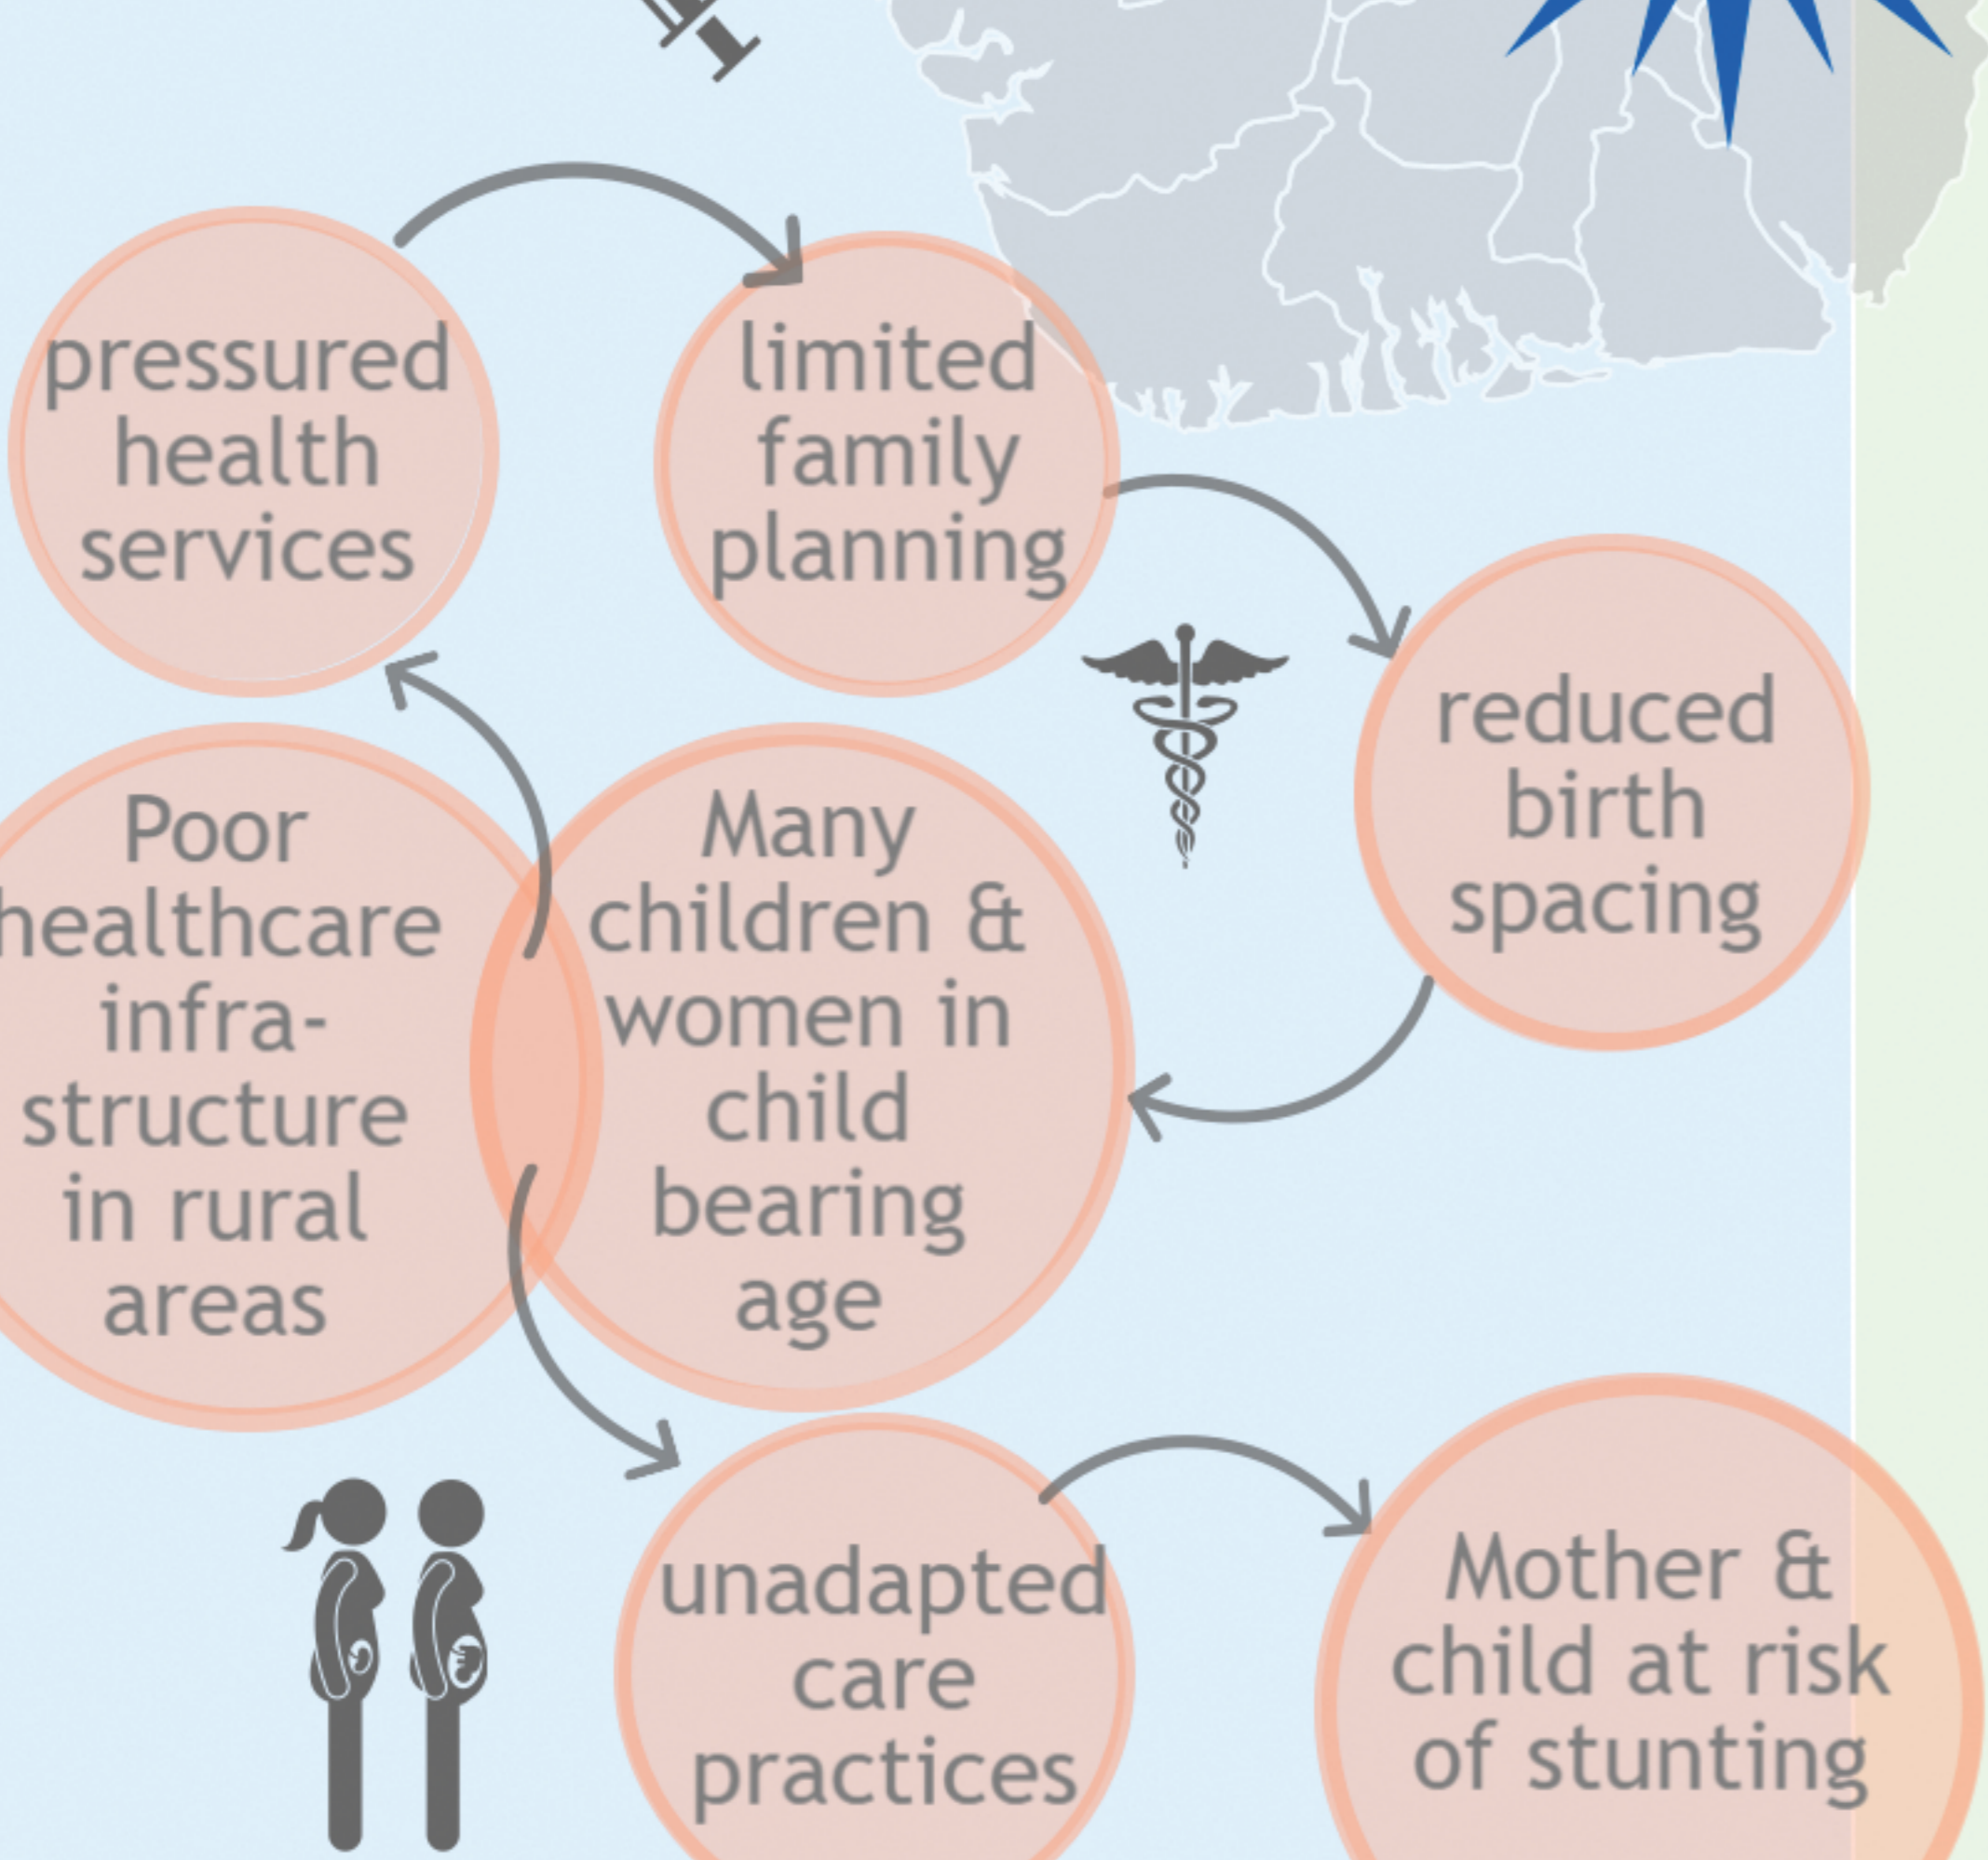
pressured health services

limited family planning

reduced birth spacing

Poor healthcare infrastructure in rural areas

Many children & women in child bearing age

unadapted care practices

Mother & child at risk of stunting